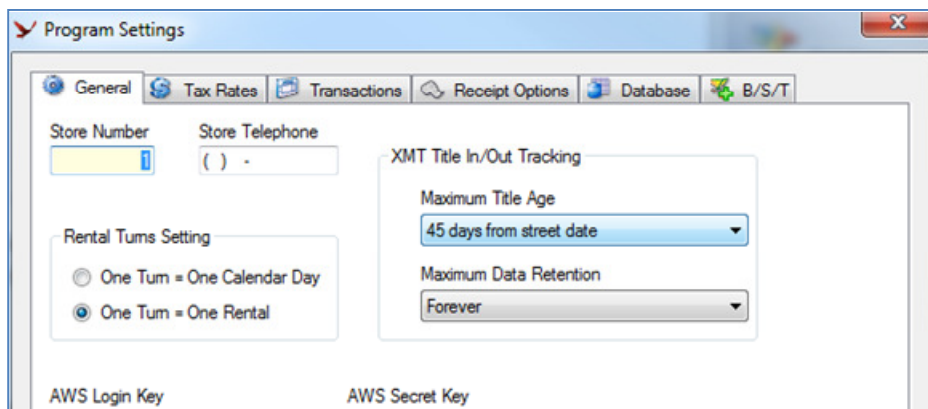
Program Settings

General | Tax Rates | Transactions | Receipt Options | Database | B/S/T

Store Number
1

Store Telephone
( ) -

XMT Title In/Out Tracking

Maximum Title Age
45 days from street date

Maximum Data Retention
Forever

Rental Turns Setting

One Turn = One Calendar Day

One Turn = One Rental

AWS Login Key

AWS Secret Key